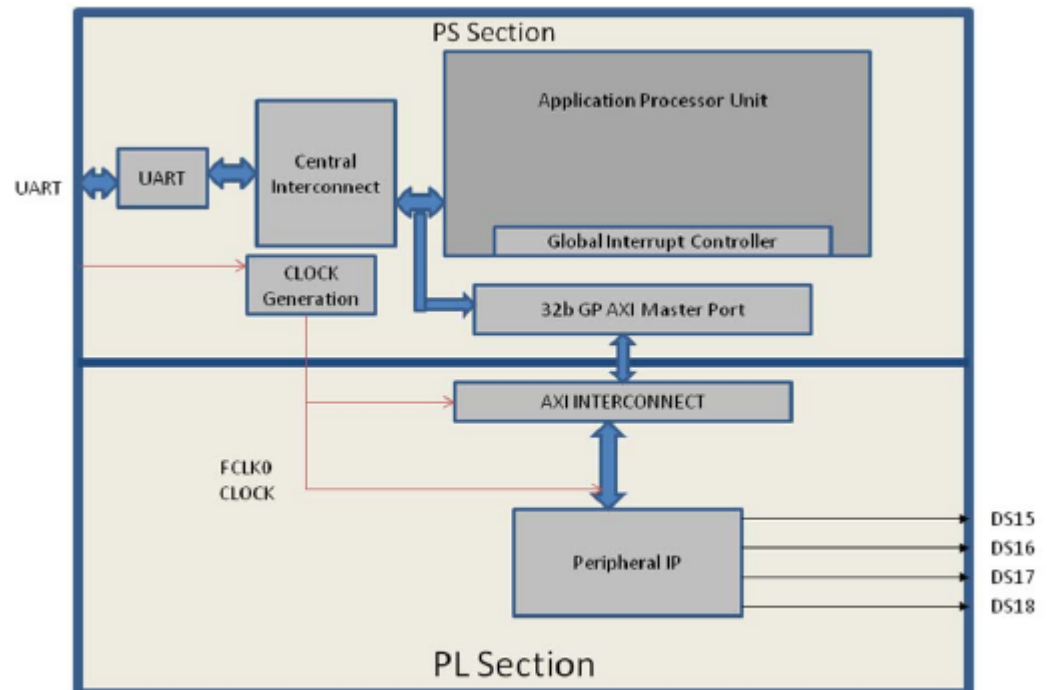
PS Section

Application Processor Unit

UART

UART

Central Interconnect

Global Interrupt Controller

CLOCK Generation

32b GP AXI Master Port

AXI INTERCONNECT

FCLK0 CLOCK

Peripheral IP

DS15
DS16
DS17
DS18

PL Section